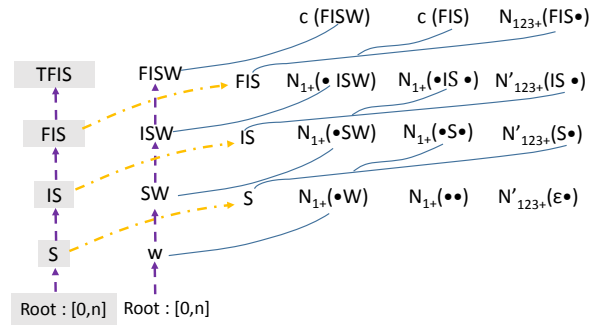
c (FISW) c (FIS) $N_{123+}$(FIS•)

TFIS FISW FIS $N_{1+}$(• ISW) $N_{1+}$(•IS •) $N'_{123+}$(IS •)

FIS ISW IS $N_{1+}$(•SW) $N_{1+}$(•S•) $N'_{123+}$(S•)

IS SW S $N_{1+}$(•W) $N_{1+}$(••) $N'_{123+}$(ε•)

S w

Root : [0,n] Root : [0,n]